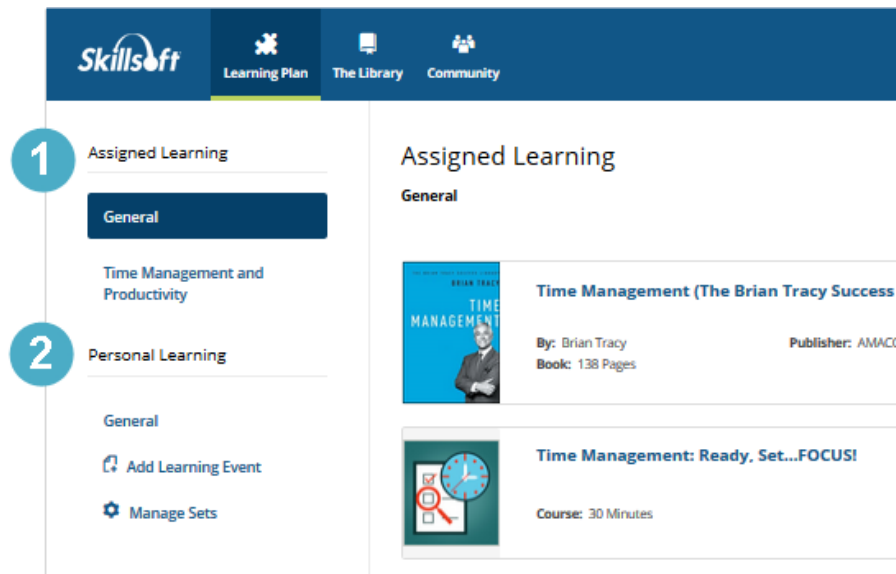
Skillsoft

Learning Plan

The Library

Community

1

Assigned Learning

General

Time Management and Productivity

2

Personal Learning

General

Add Learning Event

Manage Sets

Assigned Learning

General

BRIAN TRACY

TIME MANAGEMENT

Time Management (The Brian Tracy Success

By: Brian Tracy

Publisher: AMAC

Book: 138 Pages

Time Management: Ready, Set...FOCUS!

Course: 30 Minutes